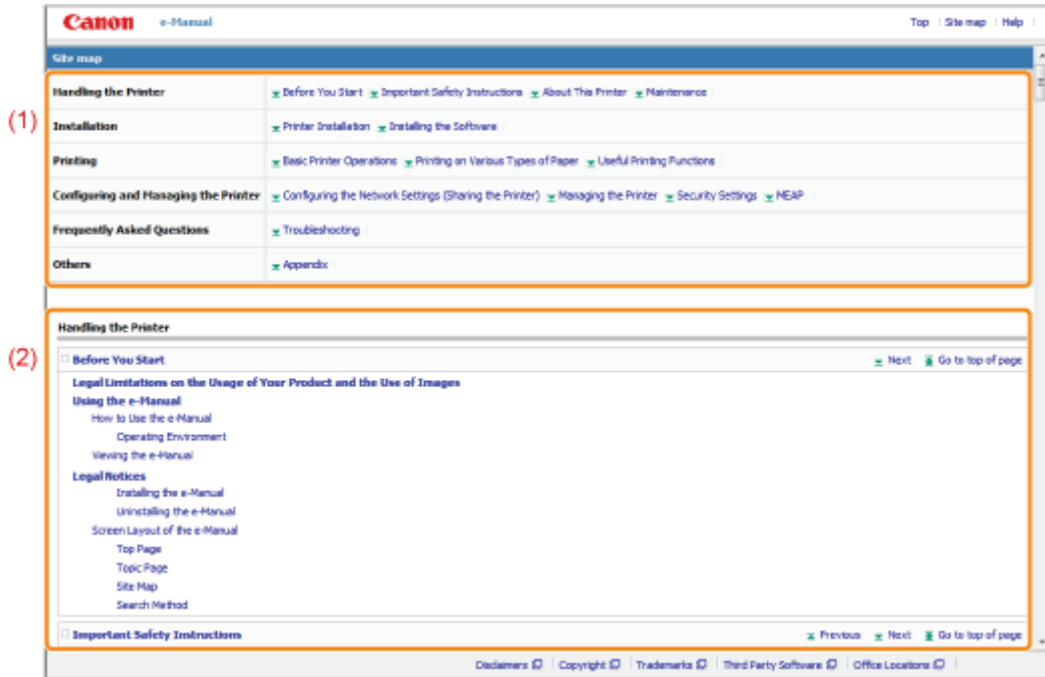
Canon e-Manual

Top | Site map | Help

Site map

(1)

| Handling the Printer | Before You Start | Important Safety Instructions | About This Printer | Maintenance |
|---|---|
| Installation | Printer Installation | Installing the Software |
| Printing | Basic Printer Operations | Printing on Various Types of Paper | Useful Printing Functions |
| Configuring and Managing the Printer | Configuring the Network Settings (Sharing the Printer) | Managing the Printer | Security Settings | MEAP |
| Frequently Asked Questions | Troubleshooting |
| Others | Appendix |

(2)

Handling the Printer

Before You Start

Next Go to top of page

Legal Limitations on the Usage of Your Product and the Use of Images

Using the e-Manual

How to Use the e-Manual

Operating Environment

Viewing the e-Manual

Legal Notices

Installing the e-Manual

Uninstalling the e-Manual

Screen Layout of the e-Manual

Top Page

Topic Page

Site Map

Search Method

Important Safety Instructions

Previous Next Go to top of page

Disclaimers | Copyright | Trademarks | Third Party Software | Office Locations |